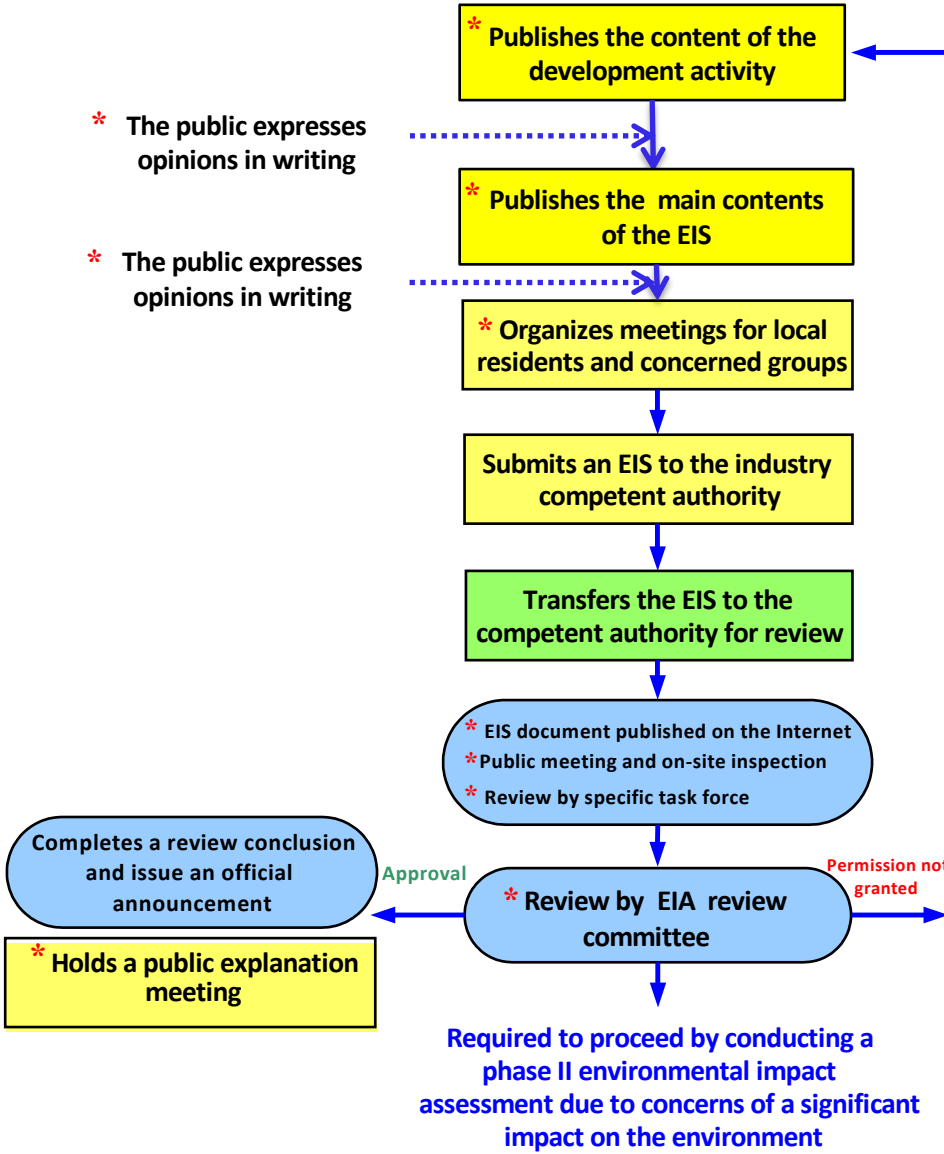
* Publishes the content of the development activity

* The public expresses opinions in writing

* Publishes the main contents of the EIS

* The public expresses opinions in writing

* Organizes meetings for local residents and concerned groups

Submits an EIS to the industry competent authority

Transfers the EIS to the competent authority for review

* EIS document published on the Internet
* Public meeting and on-site inspection
* Review by specific task force

Completes a review conclusion and issue an official announcement

Approval

* Review by EIA review committee

Permission not granted

* Holds a public explanation meeting

Required to proceed by conducting a phase II environmental impact assessment due to concerns of a significant impact on the environment